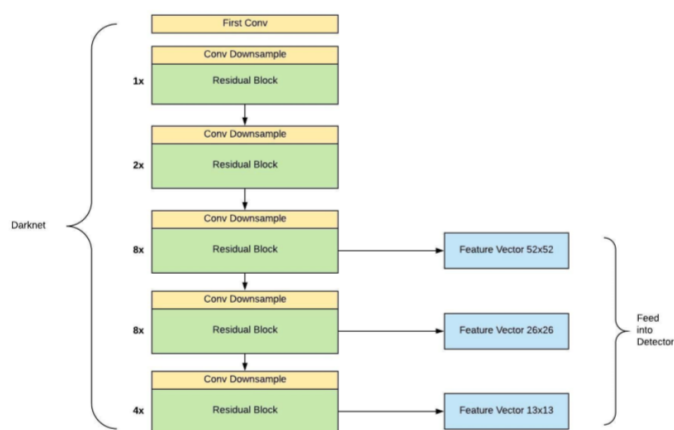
Darknet

First Conv

Conv Downsample
1x
Residual Block

Conv Downsample
2x
Residual Block

Conv Downsample
8x
Residual Block

Feature Vector 52x52

Conv Downsample
8x
Residual Block

Feature Vector 26x26

Conv Downsample
4x
Residual Block

Feature Vector 13x13

Feed into Detector